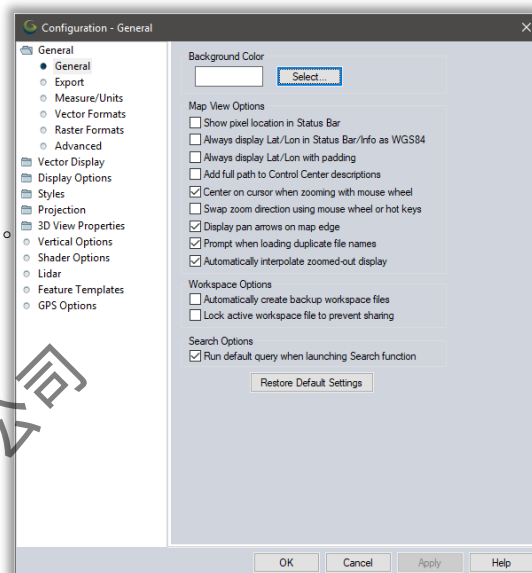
Configuration - General

General
General
Export
Measure/Units
Vector Formats
Raster Formats
Advanced
Vector Display
Display Options
Styles
Projection
3D View Properties
Vertical Options
Shader Options
Lidar
Feature Templates
GPS Options

Background Color
Select...

Map View Options
Show pixel location in Status Bar
Always display Lat/Lon in Status Bar/Info as WGS84
Always display Lat/Lon with padding
Add full path to Control Center descriptions
Center on cursor when zooming with mouse wheel
Swap zoom direction using mouse wheel or hot keys
Display pan arrows on map edge
Prompt when loading duplicate file names
Automatically interpolate zoomed-out display

Workspace Options
Automatically create backup workspace files
Lock active workspace file to prevent sharing

Search Options
Run default query when launching Search function

Restore Default Settings

OK Cancel Apply Help